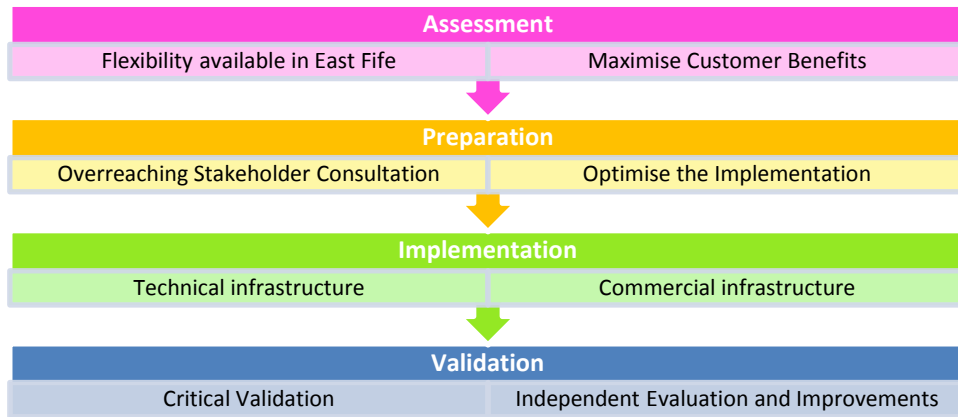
Assessment

Flexibility available in East Fife

Maximise Customer Benefits

Preparation

Overreaching Stakeholder Consultation

Optimise the Implementation

Implementation

Technical infrastructure

Commercial infrastructure

Validation

Critical Validation

Independent Evaluation and Improvements